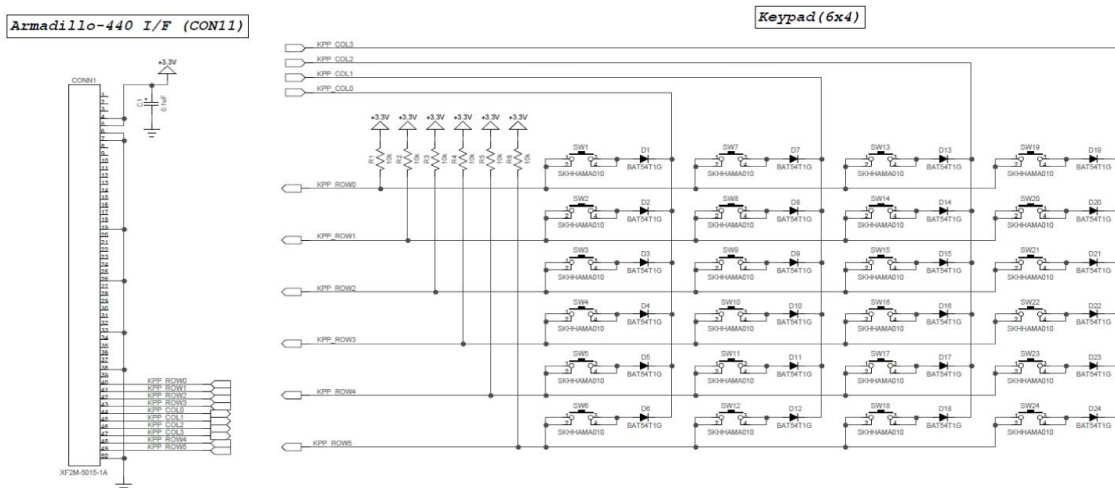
Armadillo-440 I/F (CON11)

Keypad(6x4)

KPP_COL3
KPP_COL2
KPP_COL1
KPP_COL0

+3.3V
CONN1
C1
0.1uF

1
2
3
4
5
6
7
8
9
10
11
12
13
14
15
16
17
18
19
20
21
22
23
24
25
26
27
28
29
30
31
32
33
34
35
36
37
38
39
40
41
42
43
44
45
46
47
48
49
50

KPP_ROW0
KPP_ROW1
KPP_ROW2
KPP_ROW3
KPP_COL0
KPP_COL1
KPP_COL2
KPP_COL3
KPP_ROW4
KPP_ROW5

XF2M-5015-1A

+3.3V +3.3V +3.3V +3.3V +3.3V +3.3V
R1 10k R2 10k R3 10k R4 10k R5 10k R6 10k

KPP_ROW0
KPP_ROW1
KPP_ROW2
KPP_ROW3
KPP_ROW4
KPP_ROW5

SW1 SKHHAMA010 D1 BAT54T1G
SW2 SKHHAMA010 D2 BAT54T1G
SW3 SKHHAMA010 D3 BAT54T1G
SW4 SKHHAMA010 D4 BAT54T1G
SW5 SKHHAMA010 D5 BAT54T1G
SW6 SKHHAMA010 D6 BAT54T1G

SW7 SKHHAMA010 D7 BAT54T1G
SW8 SKHHAMA010 D8 BAT54T1G
SW9 SKHHAMA010 D9 BAT54T1G
SW10 SKHHAMA010 D10 BAT54T1G
SW11 SKHHAMA010 D11 BAT54T1G
SW12 SKHHAMA010 D12 BAT54T1G

SW13 SKHHAMA010 D13 BAT54T1G
SW14 SKHHAMA010 D14 BAT54T1G
SW15 SKHHAMA010 D15 BAT54T1G
SW16 SKHHAMA010 D16 BAT54T1G
SW17 SKHHAMA010 D17 BAT54T1G
SW18 SKHHAMA010 D18 BAT54T1G

SW19 SKHHAMA010 D19 BAT54T1G
SW20 SKHHAMA010 D20 BAT54T1G
SW21 SKHHAMA010 D21 BAT54T1G
SW22 SKHHAMA010 D22 BAT54T1G
SW23 SKHHAMA010 D23 BAT54T1G
SW24 SKHHAMA010 D24 BAT54T1G